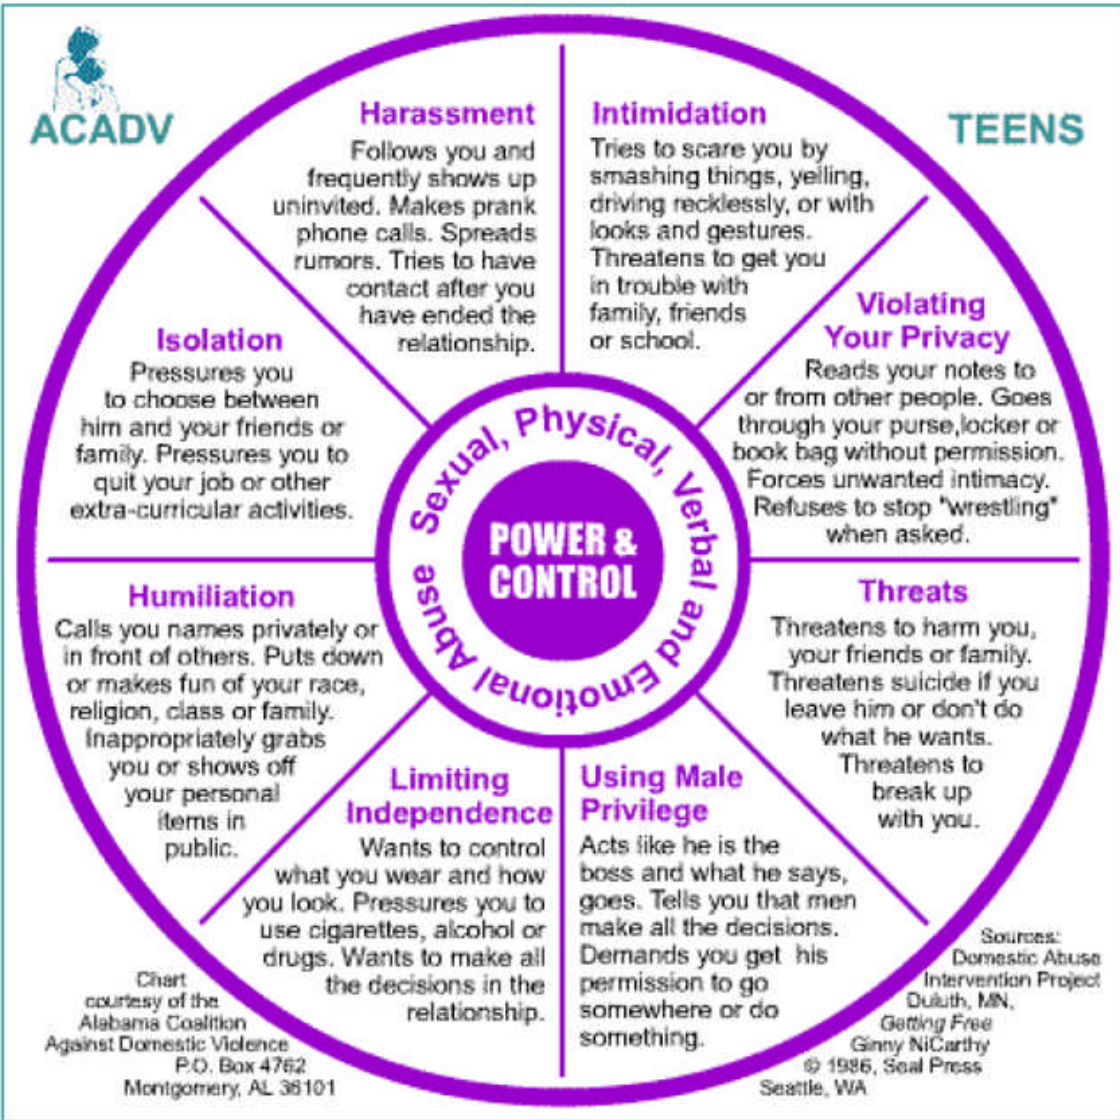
ACADV

TEENS

Harassment
Follows you and frequently shows up uninvited. Makes prank phone calls. Spreads rumors. Tries to have contact after you have ended the relationship.

Intimidation
Tries to scare you by smashing things, yelling, driving recklessly, or with looks and gestures. Threatens to get you in trouble with family, friends or school.

Violating Your Privacy
Reads your notes to or from other people. Goes through your purse,locker or book bag without permission. Forces unwanted intimacy. Refuses to stop "wrestling" when asked.

Threats
Threatens to harm you, your friends or family. Threatens suicide if you leave him or don't do what he wants. Threatens to break up with you.

Using Male Privilege
Acts like he is the boss and what he says, goes. Tells you that men make all the decisions. Demands you get his permission to go somewhere or do something.

Limiting Independence
Wants to control what you wear and how you look. Pressures you to use cigarettes, alcohol or drugs. Wants to make all the decisions in the relationship.

Humiliation
Calls you names privately or in front of others. Puts down or makes fun of your race, religion, class or family. Inappropriately grabs you or shows off your personal items in public.

Isolation
Pressures you to choose between him and your friends or family. Pressures you to quit your job or other extra-curricular activities.

Sexual, Physical, Verbal and Emotional Abuse

POWER & CONTROL

Chart courtesy of the Alabama Coalition Against Domestic Violence P.O. Box 4762 Montgomery, AL 36101

Sources: Domestic Abuse Intervention Project Duluth, MN, Getting Free Ginny NiCarthy © 1986, Seal Press Seattle, WA